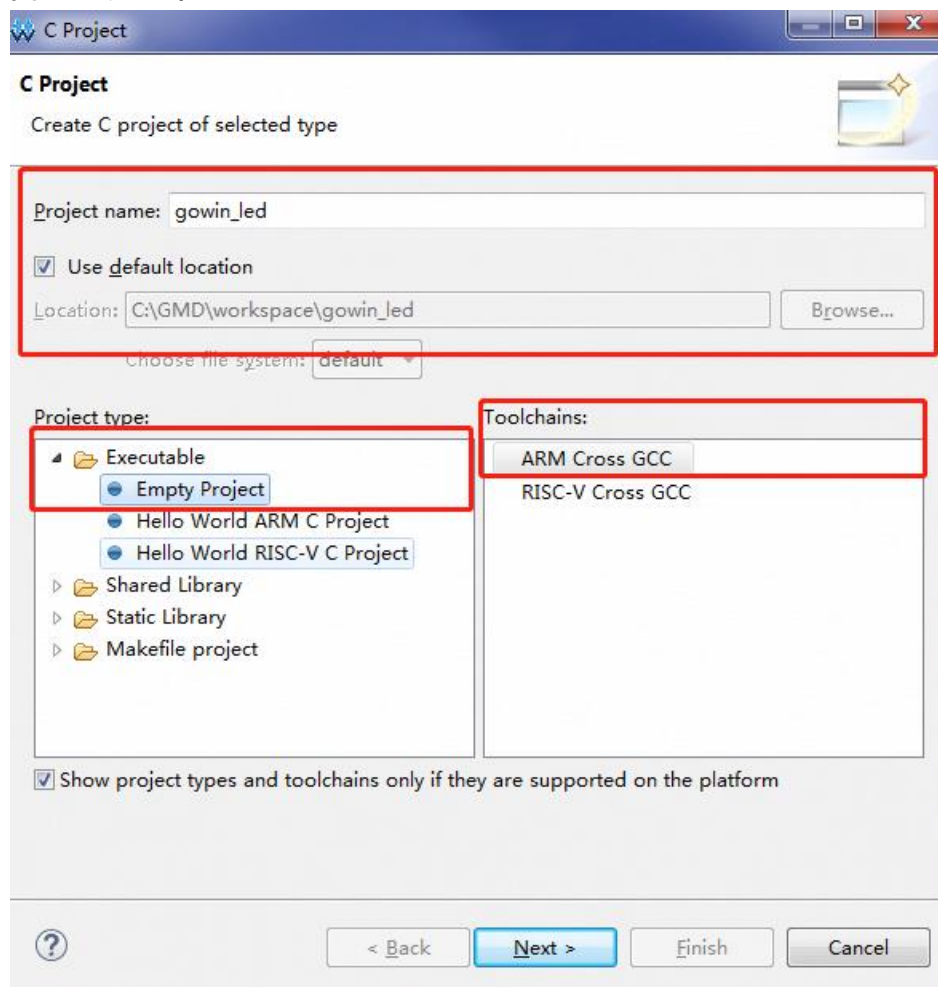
C Project

C Project

Create C project of selected type

Project name: gowin_led

Use default location

Location: C:\GMD\workspace\gowin_led

Browse...

Choose file system: default

Project type:

Executable

Empty Project

Hello World ARM C Project

Hello World RISC-V C Project

Shared Library

Static Library

Makefile project

Toolchains:

ARM Cross GCC

RISC-V Cross GCC

Show project types and toolchains only if they are supported on the platform

?

< Back

Next >

Finish

Cancel